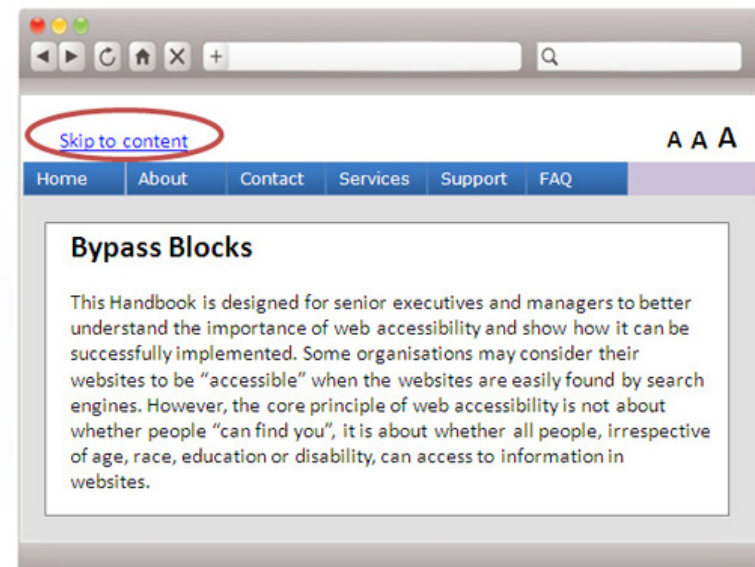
Skip to content

A A A

Home | About | Contact | Services | Support | FAQ

Bypass Blocks

This Handbook is designed for senior executives and managers to better understand the importance of web accessibility and show how it can be successfully implemented. Some organisations may consider their websites to be "accessible" when the websites are easily found by search engines. However, the core principle of web accessibility is not about whether people "can find you", it is about whether all people, irrespective of age, race, education or disability, can access to information in websites.